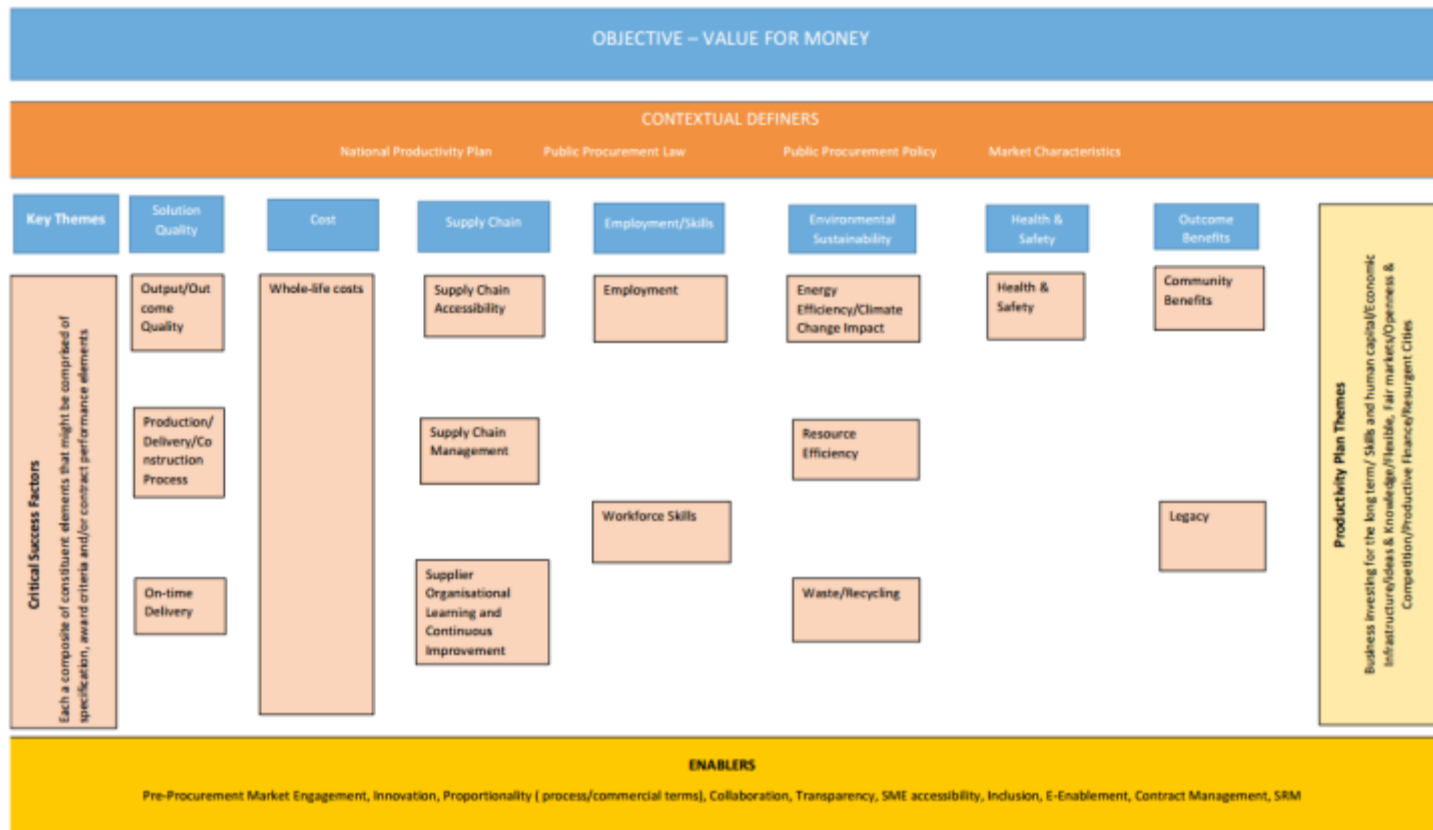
OBJECTIVE – VALUE FOR MONEY

CONTEXTUAL DEFINERS

National Productivity Plan Public Procurement Law Public Procurement Policy Market Characteristics

Key Themes

Solution Quality

Cost

Supply Chain

Employment/Skills

Environmental Sustainability

Health & Safety

Outcome Benefits

Critical Success Factors

Each a composite of constituent elements that might be comprised of specification, award criteria and/or contract performance elements

Output/Outcome Quality

Production/Delivery/Construction Process

On-time Delivery

Whole-life costs

Supply Chain Accessibility

Supply Chain Management

Supplier Organisational Learning and Continuous Improvement

Employment

Workforce Skills

Energy Efficiency/Climate Change Impact

Resource Efficiency

Waste/Recycling

Health & Safety

Community Benefits

Legacy

Productivity Plan Themes

Business investing for the long term/ Skills and human capital/Economic Infrastructure/Ideas & Knowledge/Flexible, Fair markets/Openness & Competition/Productive Finance/Resurgent Cities

ENABLERS

Pre-Procurement Market Engagement, Innovation, Proportionality ( process/commercial terms), Collaboration, Transparency, SME accessibility, Inclusion, E-Enablement, Contract Management, SRM